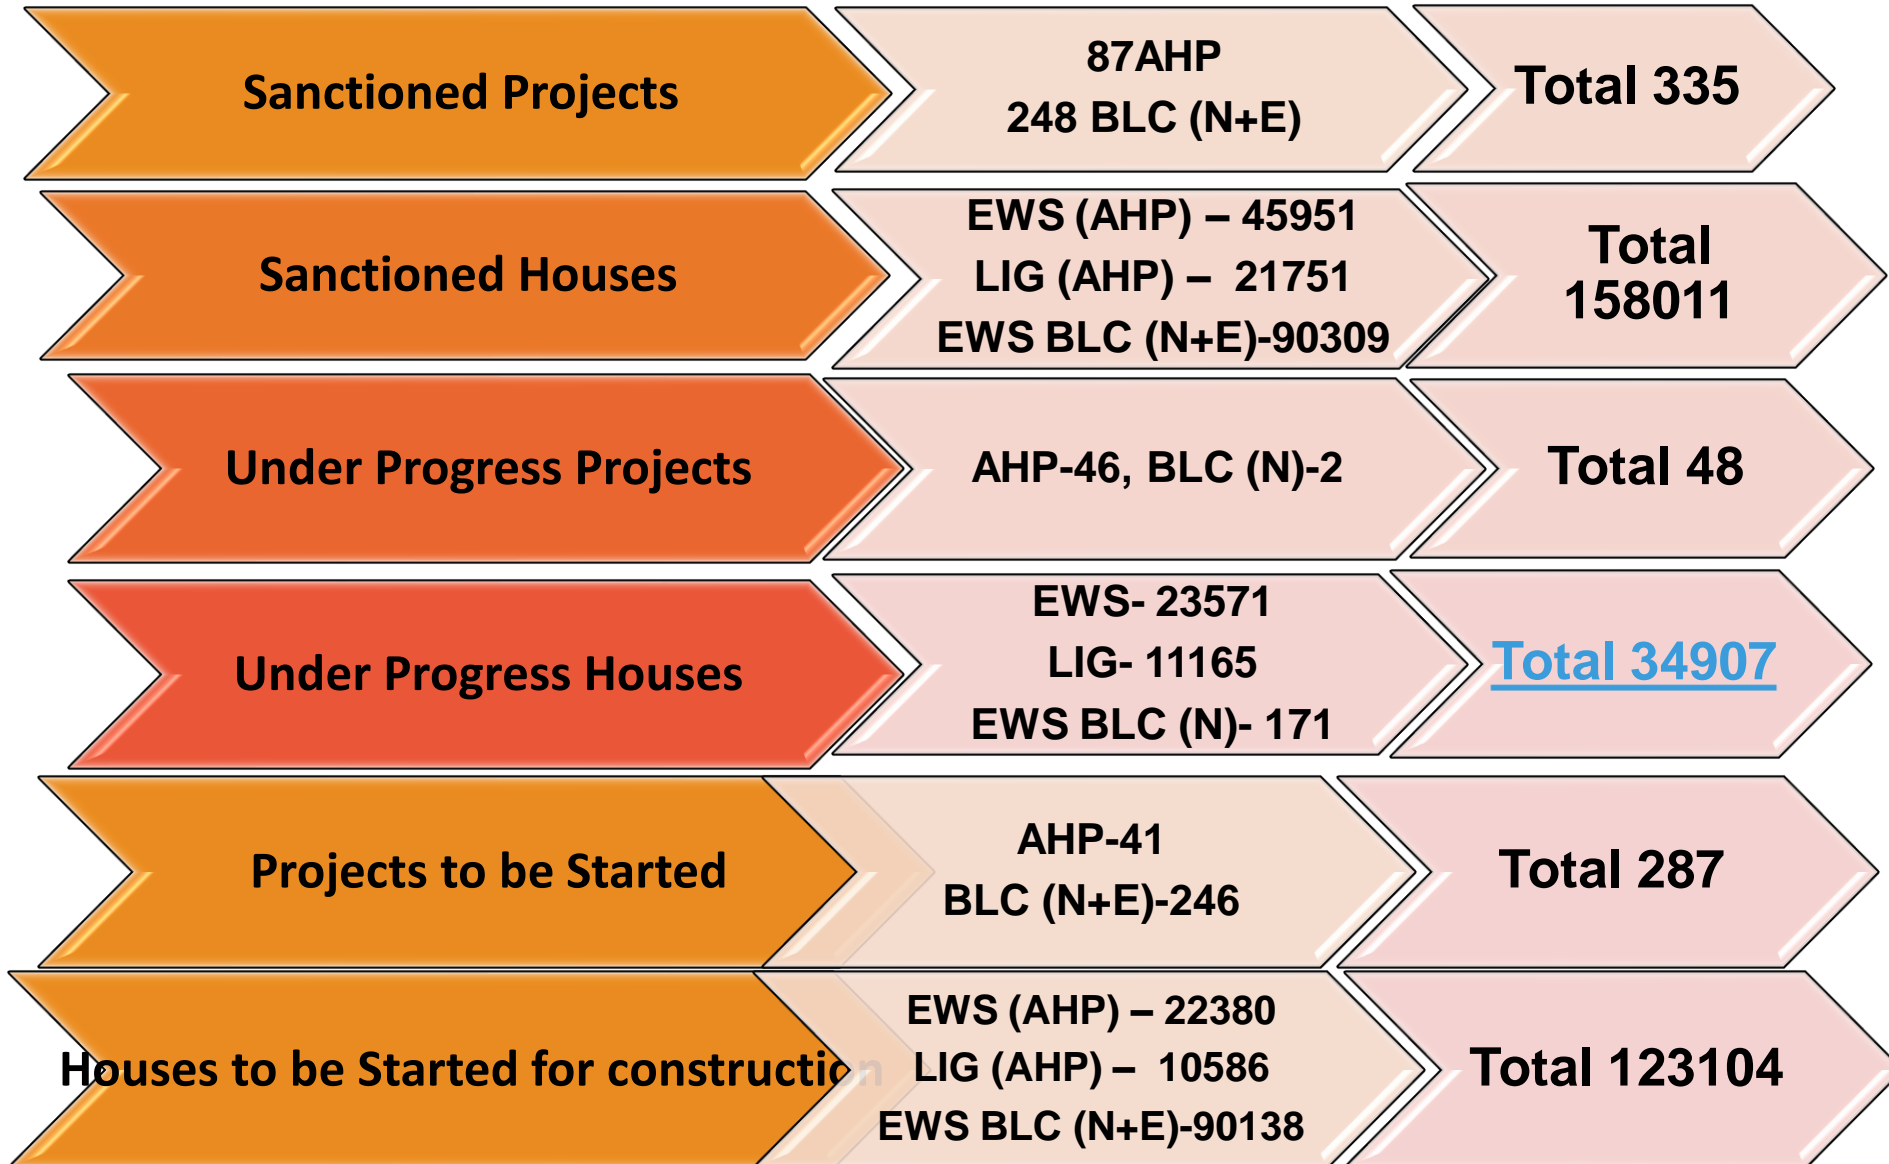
Sanctioned Projects

87AHP
248 BLC (N+E)

Total 335

Sanctioned Houses

EWS (AHP) – 45951
LIG (AHP) – 21751
EWS BLC (N+E)-90309

Total 158011

Under Progress Projects

AHP-46, BLC (N)-2

Total 48

Under Progress Houses

EWS- 23571
LIG- 11165
EWS BLC (N)- 171

Total 34907

Projects to be Started

AHP-41
BLC (N+E)-246

Total 287

Houses to be Started for construction

EWS (AHP) – 22380
LIG (AHP) – 10586
EWS BLC (N+E)-90138

Total 123104